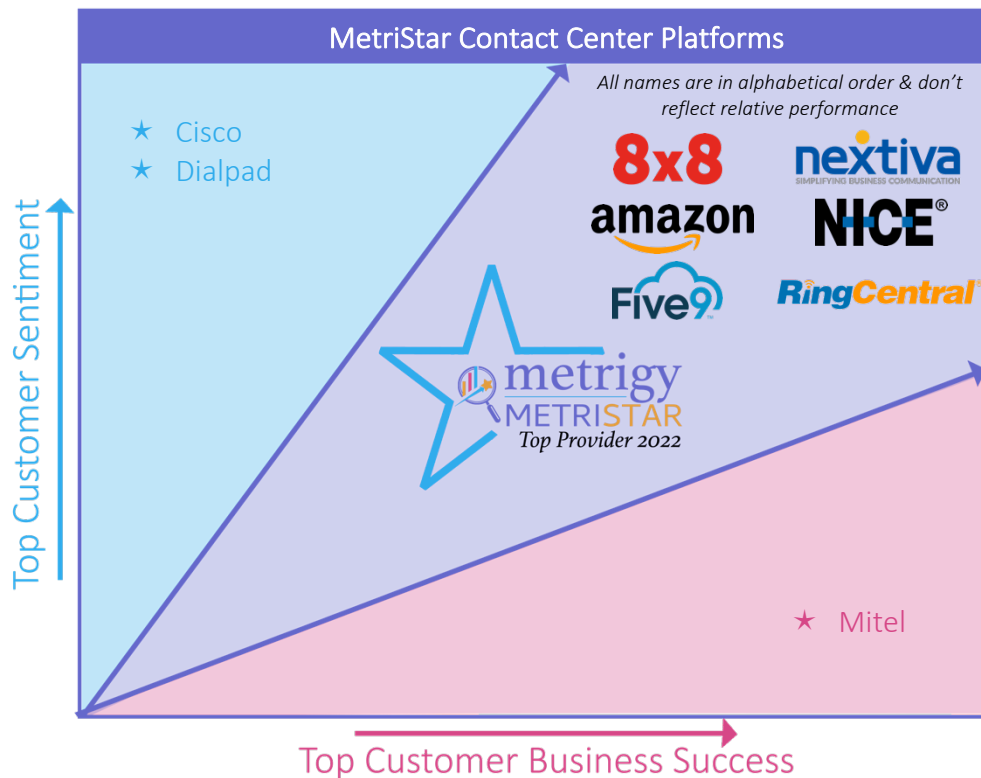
MetriStar Contact Center Platforms

All names are in alphabetical order & don't reflect relative performance

★ Cisco
★ Dialpad

8x8
amazon
Five9
nextiva
SIMPLIFYING BUSINESS COMMUNICATION
NICE®
RingCentral®

metrigy
METRISTAR
Top Provider 2022

★ Mitel

Top Customer Sentiment

Top Customer Business Success